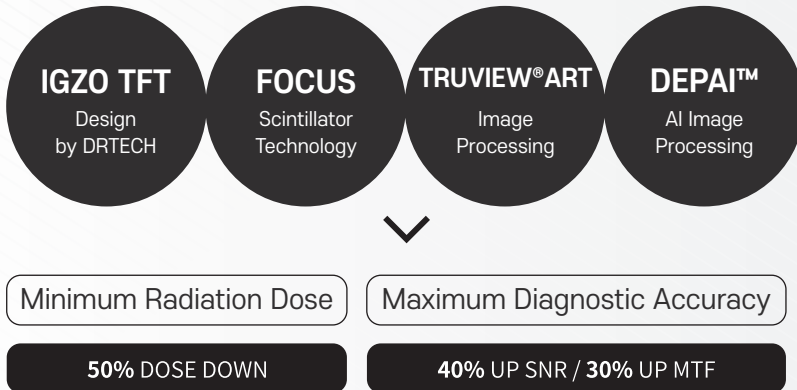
IGZO TFT
Design by DRTECH

FOCUS
Scintillator Technology

TRUVIEW®ART
Image Processing

DEPAI™
AI Image Processing

Minimum Radiation Dose

Maximum Diagnostic Accuracy

50% DOSE DOWN

40% UP SNR / 30% UP MTF